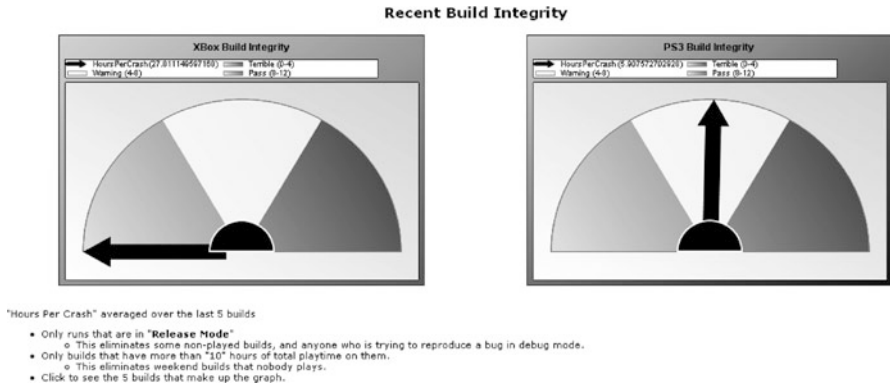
Recent Build Integrity

XBox Build Integrity

HoursPerCrash(27.811146697160) Terrible (0-4)
Warning (4-8) Pass (8-12)

PS3 Build Integrity

HoursPerCrash(5.907572702928) Terrible (0-4)
Warning (4-8) Pass (8-12)

"Hours Per Crash" averaged over the last 5 builds

- Only runs that are in "**Release Mode**"
  - This eliminates some non-played builds, and anyone who is trying to reproduce a bug in debug mode.
- Only builds that have more than "10" hours of total playtime on them.
  - This eliminates weekend builds that nobody plays.
- Click to see the 5 builds that make up the graph.